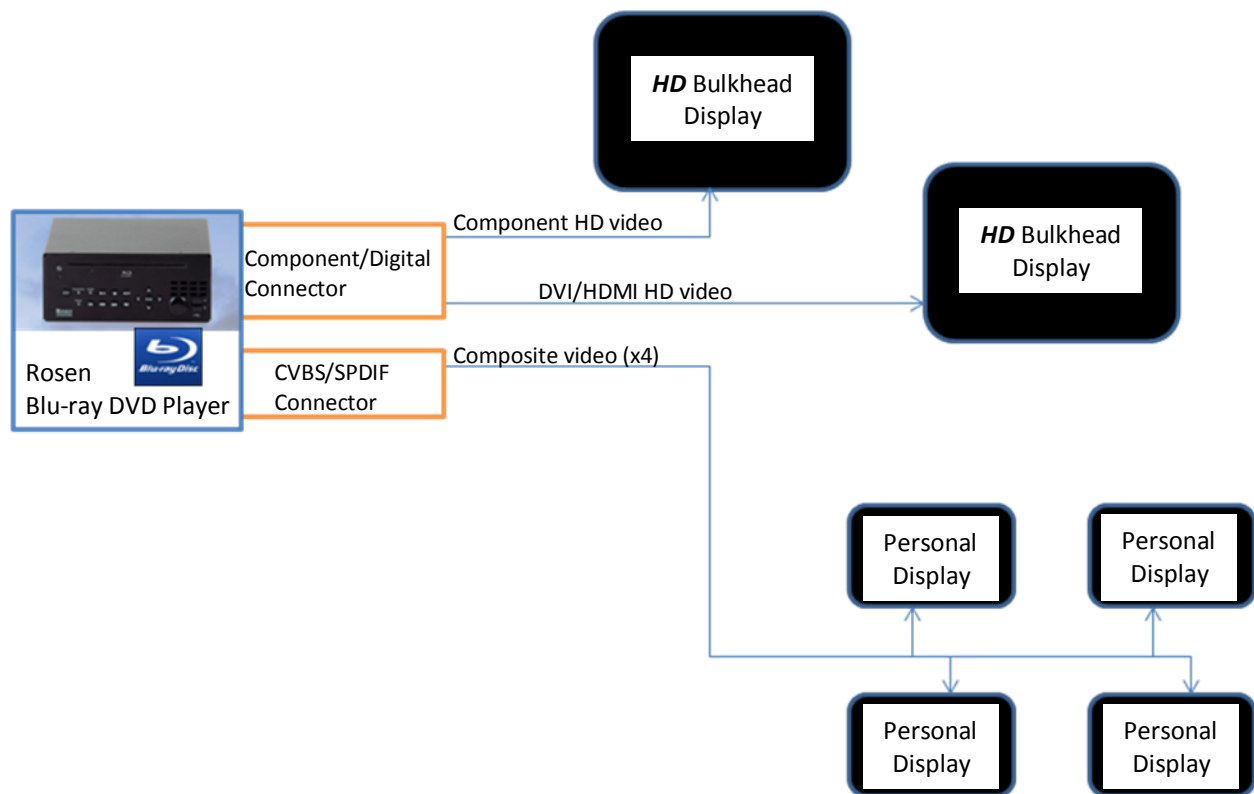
**HD** Bulkhead Display

Component HD video

**HD** Bulkhead Display

Component/Digital Connector

DVI/HDMI HD video

Blu-ray Disc

Rosen Blu-ray DVD Player

CVBS/SPDIF Connector

Composite video (x4)

Personal Display

Personal Display

Personal Display

Personal Display